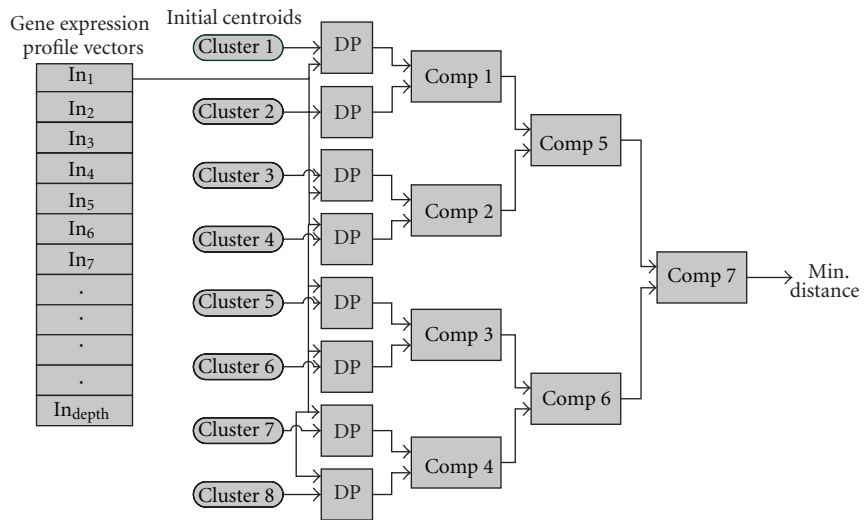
Gene expression profile vectors

Initial centroids

$In_1$
$In_2$
$In_3$
$In_4$
$In_5$
$In_6$
$In_7$
.
.
.
.
$In_{depth}$

Cluster 1
Cluster 2
Cluster 3
Cluster 4
Cluster 5
Cluster 6
Cluster 7
Cluster 8

DP
DP
DP
DP
DP
DP
DP
DP

Comp 1
Comp 2
Comp 3
Comp 4
Comp 5
Comp 6
Comp 7

Min. distance